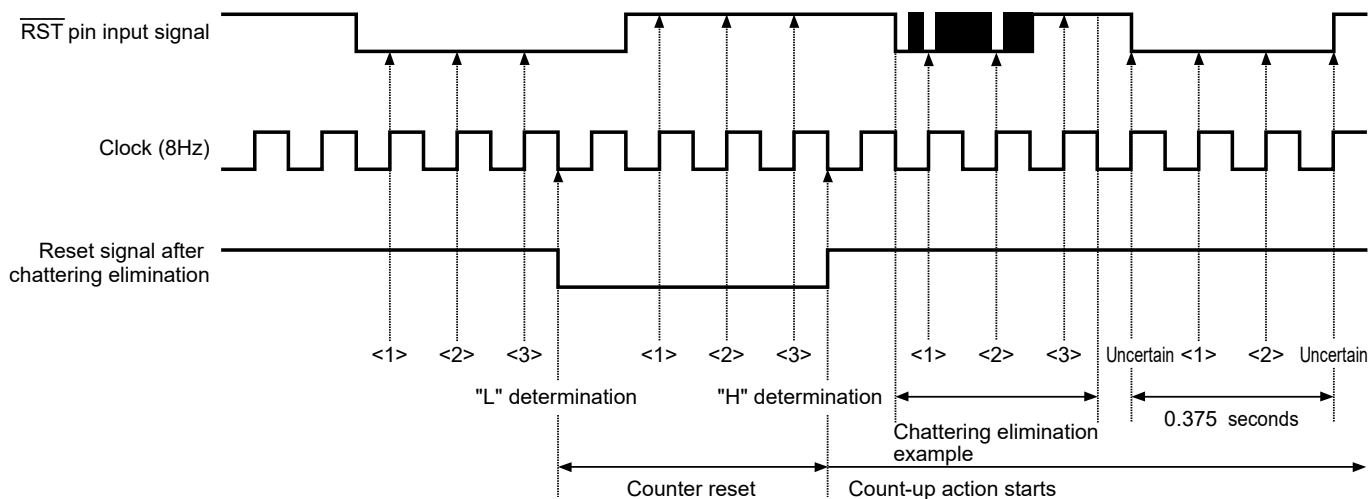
$\overline{\text{RST}}$ pin input signal

Clock (8Hz)

Reset signal after chattering elimination

<1> <2> <3> <1> <2> <3> <1> <2> <3> Uncertain <1> <2> Uncertain

"L" determination "H" determination

Chattering elimination example

0.375 seconds

Counter reset Count-up action starts